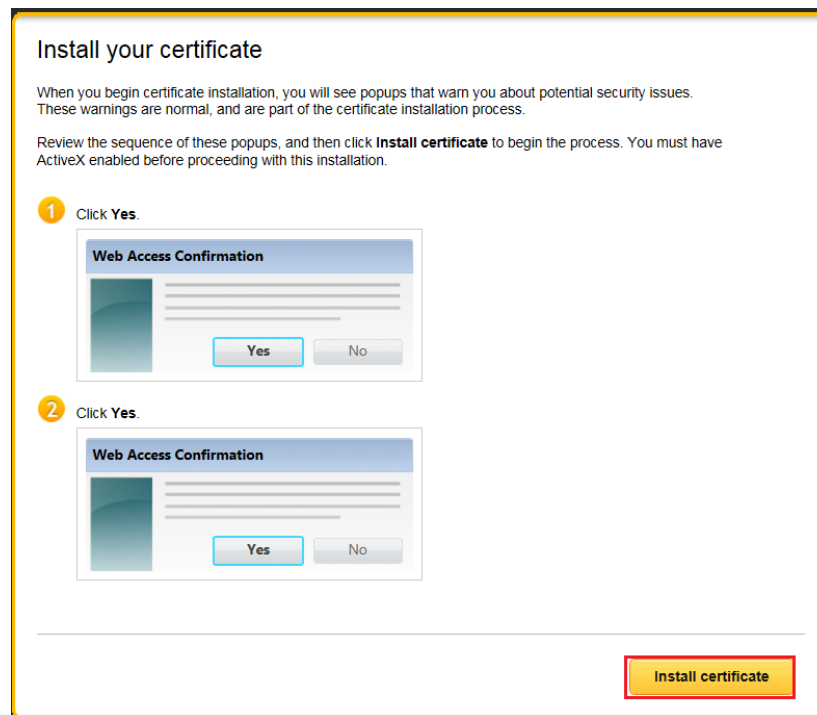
Install your certificate

When you begin certificate installation, you will see popups that warn you about potential security issues. These warnings are normal, and are part of the certificate installation process.

Review the sequence of these popups, and then click **Install certificate** to begin the process. You must have ActiveX enabled before proceeding with this installation.

1 Click **Yes**.

Web Access Confirmation

Yes No

2 Click **Yes**.

Web Access Confirmation

Yes No

Install certificate